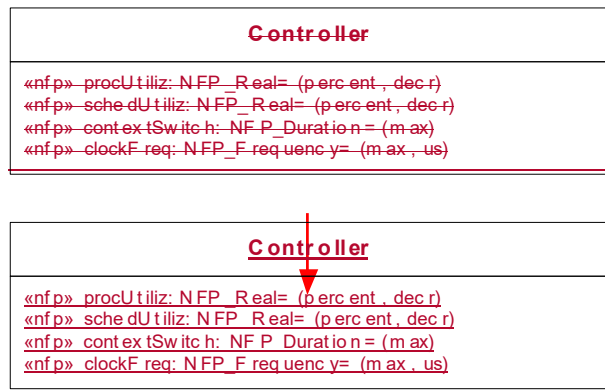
Controller

«nfp» procUtiliz: NFP_Real= (percent, decr)
«nfp» schedUtiliz: NFP_Real= (percent, decr)
«nfp» contextSwitch: NFP_Duration= (max)
«nfp» clockFreq: NFP_Frequency= (max, us)

Controller

«nfp» procUtiliz: NFP_Real= (percent, decr)
«nfp» schedUtiliz: NFP_Real= (percent, decr)
«nfp» contextSwitch: NFP_Duration= (max)
«nfp» clockFreq: NFP_Frequency= (max, us)